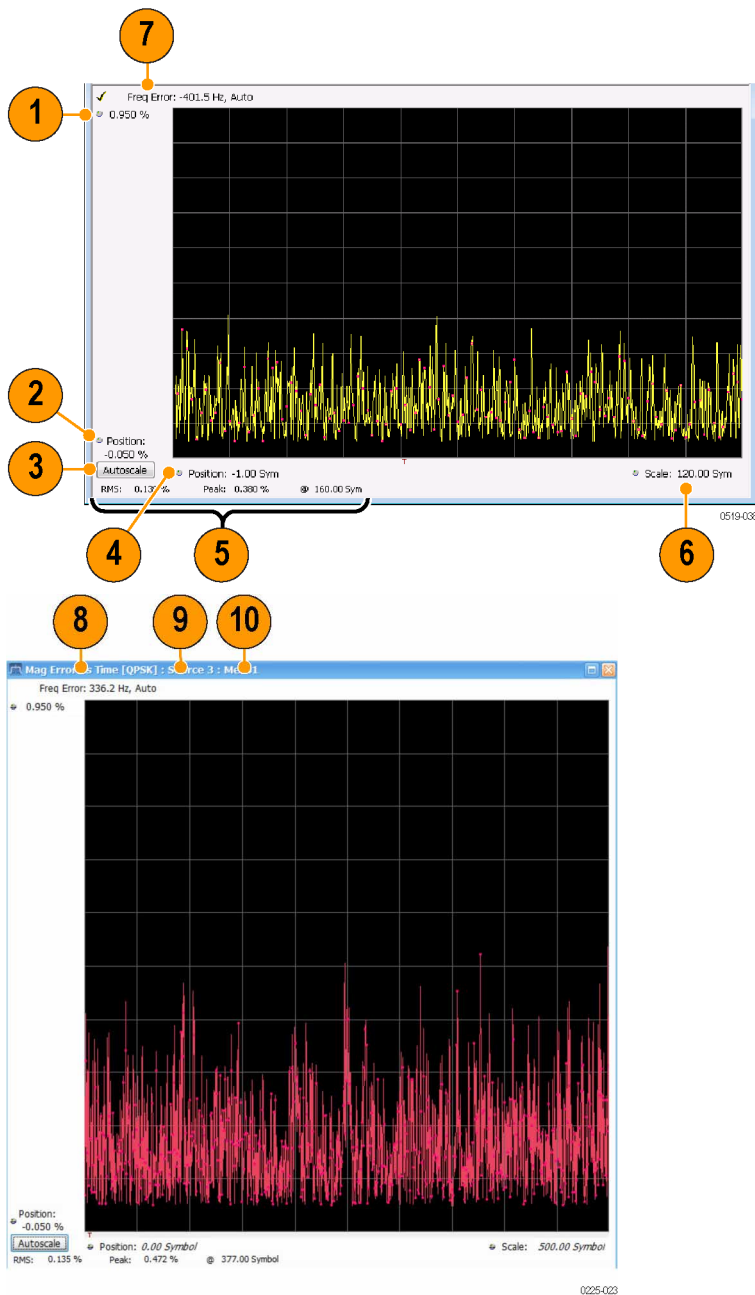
7

1

✓ Freq Error: -401.5 Hz, Auto

0.950 %

2

Position: -0.050 %

3

Autoscale

Position: -1.00 Sym

Scale: 120.00 Sym

RMS: 0.13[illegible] %

Peak: 0.380 %

@ 160.00 Sym

0519-038

4

5

6

8

9

10

Mag Error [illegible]s Time [QPSK] : S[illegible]rce 3 : Me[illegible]1

Freq Error: 336.2 Hz, Auto

0.950 %

Position: -0.050 %

Autoscale

Position: 0.00 Symbol

Scale: 500.00 Symbol

RMS: 0.135 %

Peak: 0.472 %

@ 377.00 Symbol

0225-023